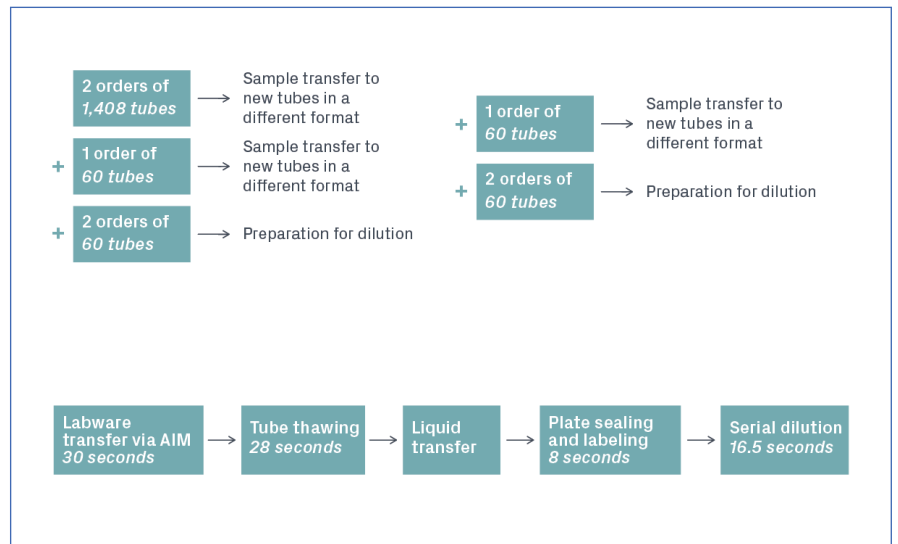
2 orders of
*1,408 tubes* → Sample transfer to new tubes in a different format

+ 1 order of
*60 tubes* → Sample transfer to new tubes in a different format

+ 2 orders of
*60 tubes* → Preparation for dilution

+ 1 order of
*60 tubes* → Sample transfer to new tubes in a different format

+ 2 orders of
*60 tubes* → Preparation for dilution

Labware transfer via AIM
*30 seconds* → Tube thawing
*28 seconds* → Liquid transfer → Plate sealing and labeling
*8 seconds* → Serial dilution
*16.5 seconds*